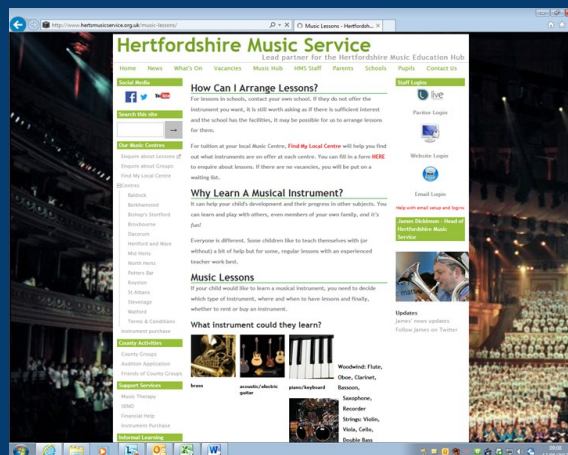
http://www.hertsmusicservice.org.uk/music-lessons/
Music Lessons - Hertfordsh... ×

Hertfordshire Music Service
Lead partner for the Hertfordshire Music Education Hub

Home News What's On Vacancies Music Hub HMS Staff Parents Schools Pupils Contact Us

Social Media

Search this site

Our Music Centres
Enquire about Lessons
Enquiry about Groups
Find My Local Centre
Centres
Baldock
Berkhamsted
Bishop's Stortford
Broxbourne
Dacorum
Hertford and Ware
Mid Herts
North Herts
Potters Bar
Royston
St Albans
Stevenage
Watford
Terms & Conditions
Instrument purchase

County Activities
County Groups
Audition Application
Friends of County Groups

Support Services
Music Therapy
SEND
Financial Help
Instrument Purchase

Informal Learning

How Can I Arrange Lessons?
For lessons in schools, contact your own school. If they do not offer the instrument you want, it is still worth asking as if there is sufficient interest and the school has the facilities, it may be possible for us to arrange lessons for them.

For tuition at your local Music Centre, Find My Local Centre will help you find out what instruments are on offer at each centre. You can fill in a form HERE to enquire about lessons. If there are no vacancies, you will be put on a waiting list.

Why Learn A Musical Instrument?
It can help your child's development and their progress in other subjects. You can learn and play with others, even members of your own family, and it's fun!

Everyone is different. Some children like to teach themselves with (or without) a bit of help but for some, regular lessons with an experienced teacher work best.

Music Lessons
If your child would like to learn a musical instrument, you need to decide which type of instrument, where and when to have lessons and finally, whether to rent or buy an instrument.

What instrument could they learn?

brass
acoustic/electric guitar
piano/keyboard

Woodwind: Flute, Oboe, Clarinet, Bassoon, Saxophone, Recorder
Strings: Violin, Viola, Cello, Double Bass

Staff Login
live
Partner Login
Website Login
Email Login
Help with email setup and logins

James Dickinson - Head of Hertfordshire Music Service

Updates
James' news updates
Follow James on Twitter